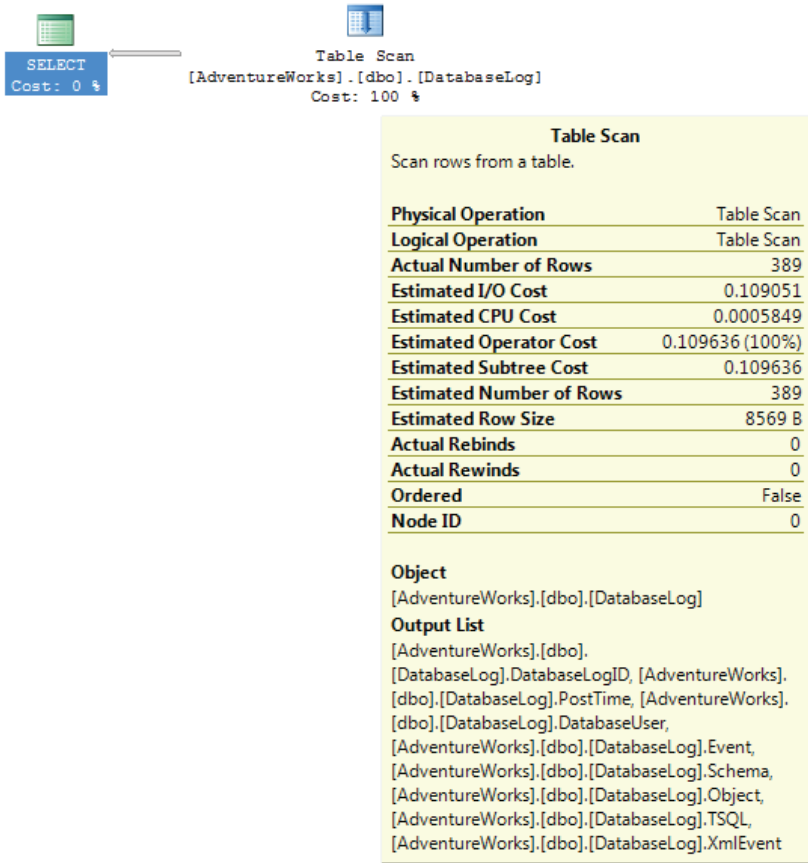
SELECT
Cost: 0 %

Table Scan
[AdventureWorks].[dbo].[DatabaseLog]
Cost: 100 %

Table Scan
Scan rows from a table.

| | |
|---|---|
| Physical Operation | Table Scan |
| Logical Operation | Table Scan |
| Actual Number of Rows | 389 |
| Estimated I/O Cost | 0.109051 |
| Estimated CPU Cost | 0.0005849 |
| Estimated Operator Cost | 0.109636 (100%) |
| Estimated Subtree Cost | 0.109636 |
| Estimated Number of Rows | 389 |
| Estimated Row Size | 8569 B |
| Actual Rebinds | 0 |
| Actual Rewinds | 0 |
| Ordered | False |
| Node ID | 0 |

Object
[AdventureWorks].[dbo].[DatabaseLog]
Output List
[AdventureWorks].[dbo].[DatabaseLog].DatabaseLogID, [AdventureWorks].[dbo].[DatabaseLog].PostTime, [AdventureWorks].[dbo].[DatabaseLog].DatabaseUser, [AdventureWorks].[dbo].[DatabaseLog].Event, [AdventureWorks].[dbo].[DatabaseLog].Schema, [AdventureWorks].[dbo].[DatabaseLog].Object, [AdventureWorks].[dbo].[DatabaseLog].TSQL, [AdventureWorks].[dbo].[DatabaseLog].XmlEvent